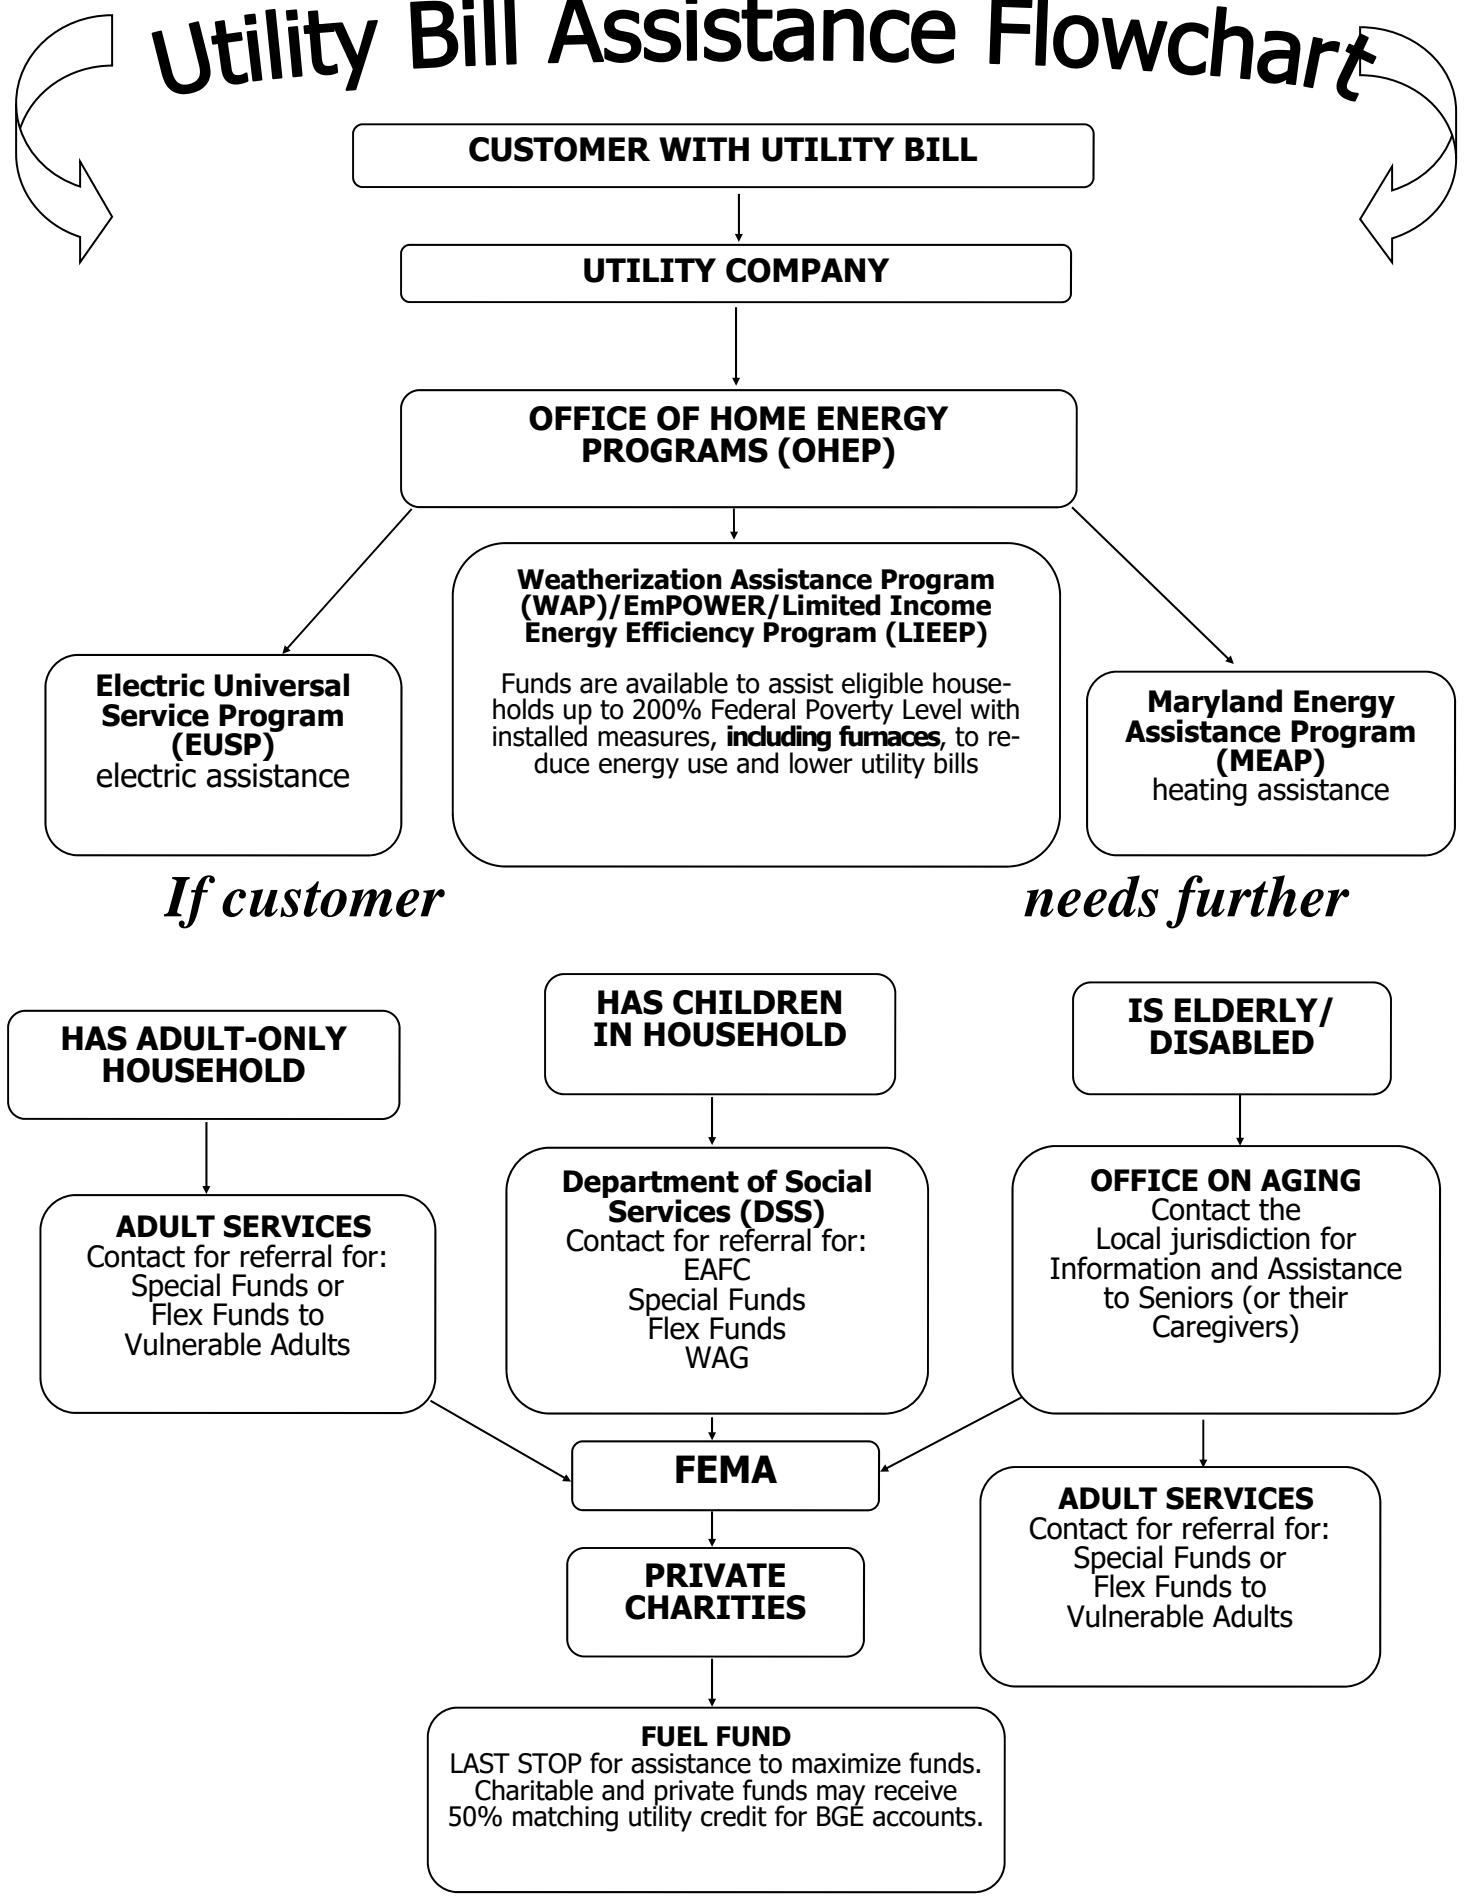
Utility Bill Assistance Flowchart

CUSTOMER WITH UTILITY BILL

UTILITY COMPANY

OFFICE OF HOME ENERGY PROGRAMS (OHEP)

Electric Universal Service Program (EUSP)
electric assistance

Weatherization Assistance Program (WAP)/EmPOWER/Limited Income Energy Efficiency Program (LIEEP)

Funds are available to assist eligible households up to 200% Federal Poverty Level with installed measures, **including furnaces**, to reduce energy use and lower utility bills

Maryland Energy Assistance Program (MEAP)
heating assistance

If customer needs further

HAS ADULT-ONLY HOUSEHOLD

HAS CHILDREN IN HOUSEHOLD

IS ELDERLY/ DISABLED

ADULT SERVICES
Contact for referral for:
Special Funds or
Flex Funds to
Vulnerable Adults

Department of Social Services (DSS)
Contact for referral for:
EAFC
Special Funds
Flex Funds
WAG

OFFICE ON AGING
Contact the
Local jurisdiction for
Information and Assistance
to Seniors (or their
Caregivers)

FEMA

ADULT SERVICES
Contact for referral for:
Special Funds or
Flex Funds to
Vulnerable Adults

PRIVATE CHARITIES

FUEL FUND
LAST STOP for assistance to maximize funds. Charitable and private funds may receive 50% matching utility credit for BGE accounts.